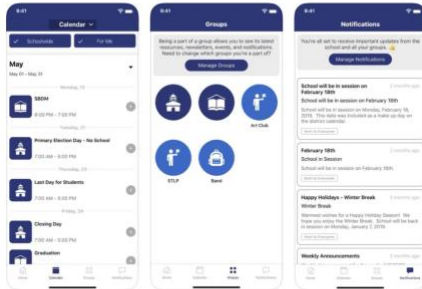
9:41

Calendar

Schoolwide

For Me

May

May 01 - May 31

Monday, 13

SBDM

6:00 PM - 7:00 PM

Tuesday, 21

Primary Election Day - No School

7:00 AM - 6:00 PM

Thursday, 23

Last Day for Students

7:00 AM - 6:00 PM

Friday, 24

Closing Day

7:00 AM - 6:00 PM

Graduation

Home

Calendar

Groups

Notifications

9:41

Groups

Being a part of a group allows you to see its latest resources, newsletters, events, and notifications. Need to change which groups you're a part of?

Manage Groups

Art Club

STLP

Band

Home

Calendar

Groups

Notifications

9:41

Notifications

You're all set to receive important updates from the school and all your groups.

Manage Notifications

School will be in session on February 18th

2 months ago

School will be in session on February 18th

School will be in session on Monday, February 18, 2019. The date was included as a make-up day on the district calendar.

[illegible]

February 18th

2 months ago

School in Session

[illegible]

Happy Holidays - Winter Break

5 months ago

Winter Break

Warmest wishes for a Happy Holiday Season! We hope you enjoy the Winter Break. School will be back in session on Monday, January 7, 2019.

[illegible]

Weekly Announcements

5 months ago

Home

Calendar

Groups

Notifications